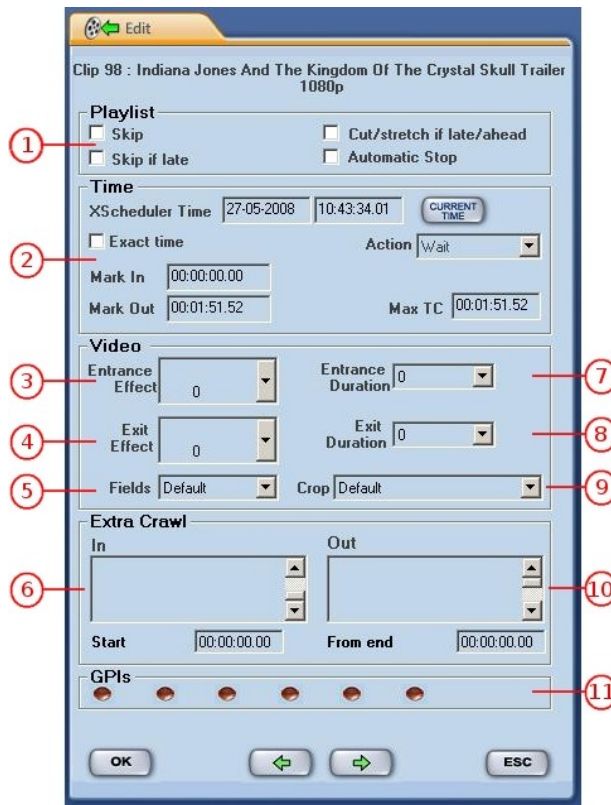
Edit

Clip 98 : Indiana Jones And The Kingdom Of The Crystal Skull Trailer 1080p

Playlist
1
Skip
Skip if late
Cut/stretch if late/ahead
Automatic Stop

Time
XScheduler Time 27-05-2008 10:43:34.01 CURRENT TIME
2
Exact time
Action Wait
Mark In 00:00:00.00
Mark Out 00:01:51.52
Max TC 00:01:51.52

Video
3
Entrance Effect 0
Entrance Duration 0
7
4
Exit Effect 0
Exit Duration 0
8
5
Fields Default
Crop Default
9

Extra Crawl
In
Out
6
10
Start 00:00:00.00
From end 00:00:00.00

GPIs
11

OK
ESC